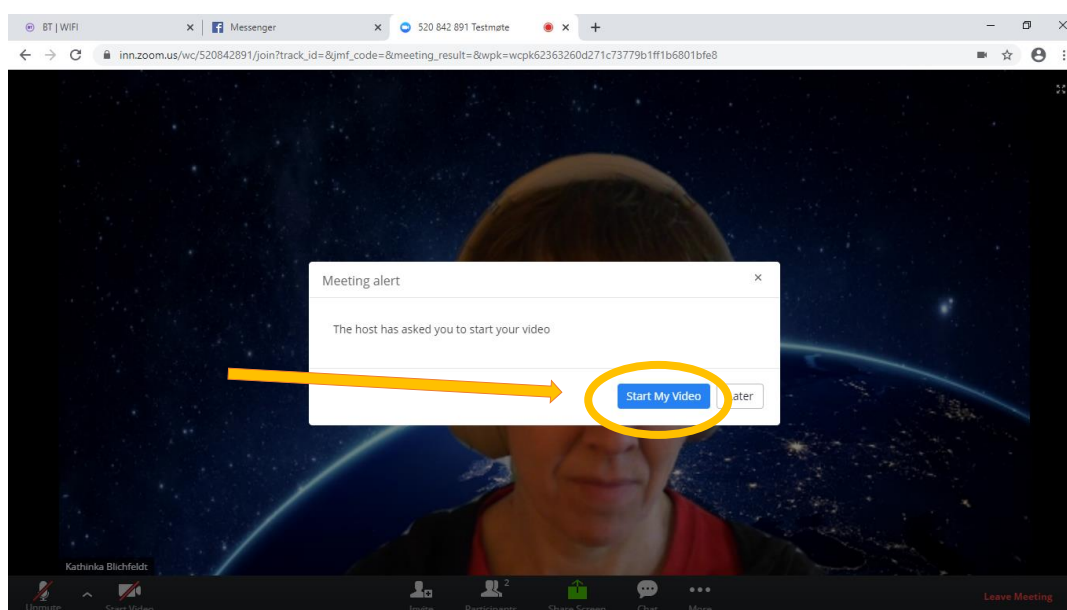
BT | WIFI
Messenger
520 842 891 Testmøte
inn.zoom.us/wc/520842891/join?track_id=&jmf_code=&meeting_result=&wpk=wcpk62363260d271c73779b1ff1b6801bfe8

Meeting alert
The host has asked you to start your video
Start My Video
ater

Kathinka Blichfeldt
Unmute
Start Video
Invite
Participants 2
Share Screen
Chat
More
Leave Meeting